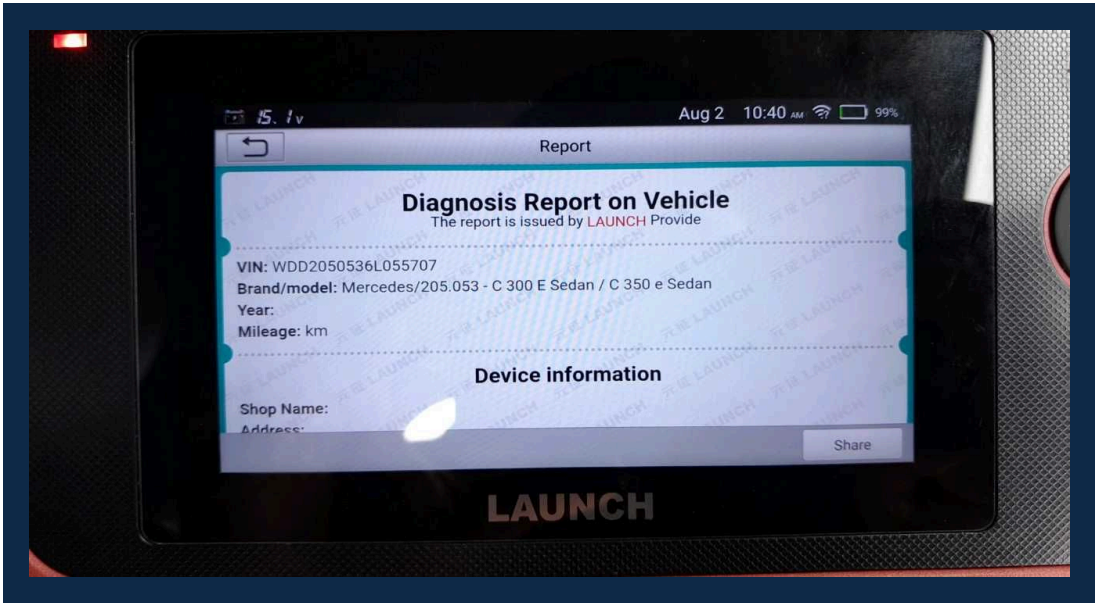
15.1v Aug 2 10:40 AM 99%

Report

Diagnosis Report on Vehicle
The report is issued by LAUNCH Provide

VIN: WDD2050536L055707
Brand/model: Mercedes/205.053 - C 300 E Sedan / C 350 e Sedan
Year:
Mileage: km

Device information

Shop Name:
Address:

Share

LAUNCH